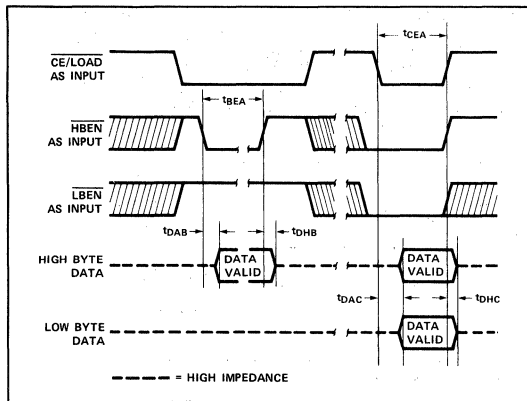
$t_{CEA}$

$\overline{CE/LOAD}$ AS INPUT

$t_{BEA}$

$\overline{HBEN}$ AS INPUT

$\overline{LBEN}$ AS INPUT

$t_{DAB}$

$t_{DHB}$

HIGH BYTE DATA

DATA VALID

DATA VALID

$t_{DAC}$

$t_{DHC}$

LOW BYTE DATA

DATA VALID

= HIGH IMPEDANCE